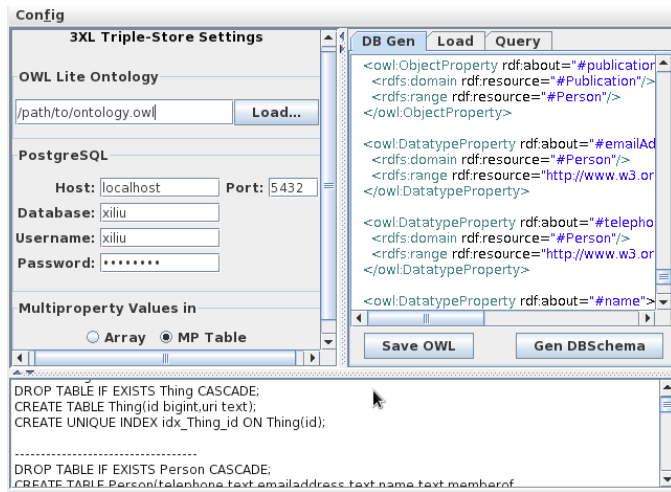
Config

3XL Triple-Store Settings

OWL Lite Ontology

/path/to/ontology.owl

Load...

PostgreSQL

Host: localhost

Port: 5432

Database: xiliu

Username: xiliu

Password: •••••••••

Multiproperty Values in

Array

MP Table

DB Gen

Load

Query

<owl:ObjectProperty rdf:about="#publication
<rdfs:domain rdf:resource="#Publication"/>
<rdfs:range rdf:resource="#Person"/>
</owl:ObjectProperty>

<owl:DatatypeProperty rdf:about="#emailAd
<rdfs:domain rdf:resource="#Person"/>
<rdfs:range rdf:resource="http://www.w3.or
</owl:DatatypeProperty>

<owl:DatatypeProperty rdf:about="#telepho
<rdfs:domain rdf:resource="#Person"/>
<rdfs:range rdf:resource="http://www.w3.or
</owl:DatatypeProperty>

<owl:DatatypeProperty rdf:about="#name">

Save OWL

Gen DBSchema

DROP TABLE IF EXISTS Thing CASCADE;
CREATE TABLE Thing(id bigint,uri text);
CREATE UNIQUE INDEX idx_Thing_id ON Thing(id);

----------------------------------------
DROP TABLE IF EXISTS Person CASCADE;
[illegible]